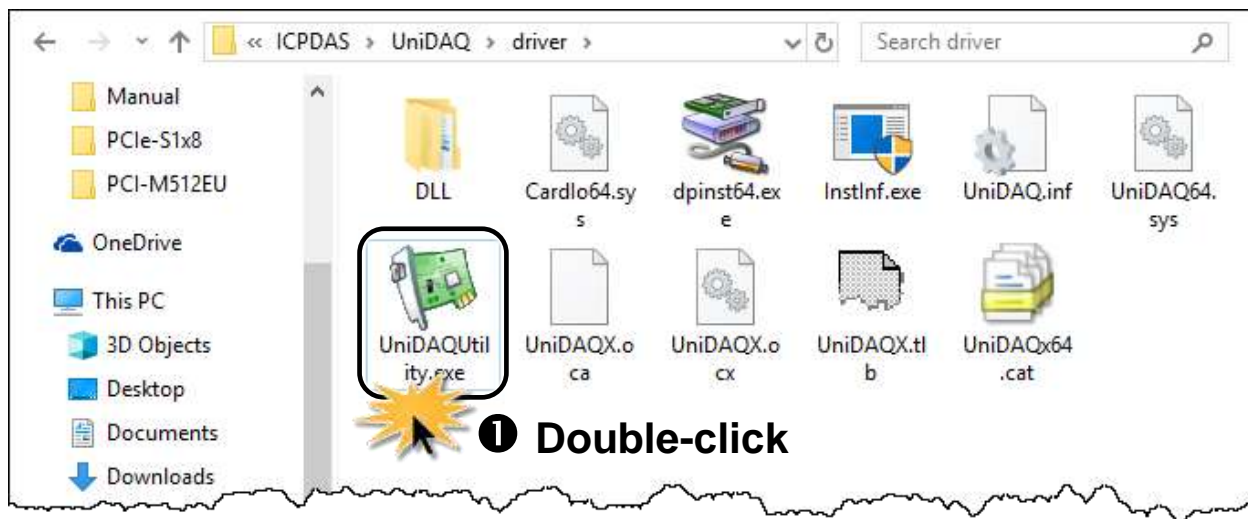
« ICPDAS › UniDAQ › driver ›

Search driver

Manual
PCIe-S1x8
PCI-M512EU
OneDrive
This PC
3D Objects
Desktop
Documents
Downloads

DLL
CardIo64.sys
dpinst64.exe
InstInf.exe
UniDAQ.inf
UniDAQ64.sys
UniDAQUtility.exe
UniDAQX.oca
UniDAQX.ocx
UniDAQX.tlb
UniDAQx64.cat

❶ Double-click